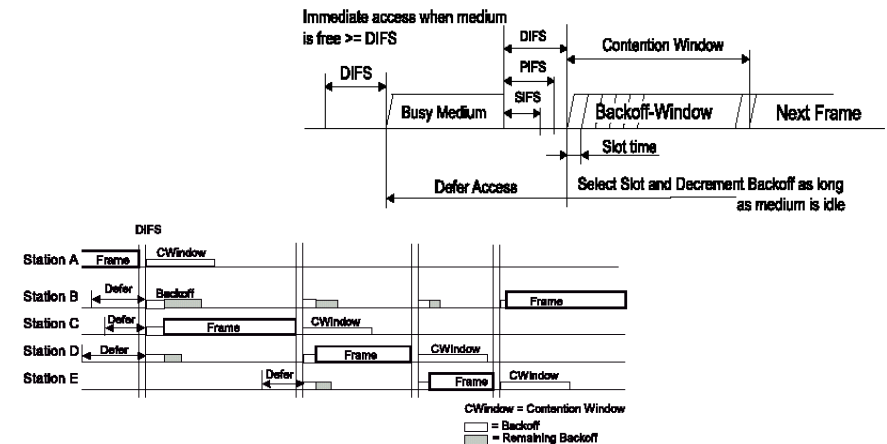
Immediate access when medium is free >= DIFS

DIFS

DIFS

Contention Window

PIFS

SIFS

Busy Medium

Backoff-Window

Next Frame

Slot time

Defer Access

Select Slot and Decrement Backoff as long as medium is idle

DIFS

Station A

Frame

CWindow

Station B

Defer

Backoff

Frame

Station C

Defer

Frame

CWindow

Station D

Defer

Frame

CWindow

Station E

Defer

Frame

CWindow

CWindow = Contention Window

= Backoff

= Remaining Backoff